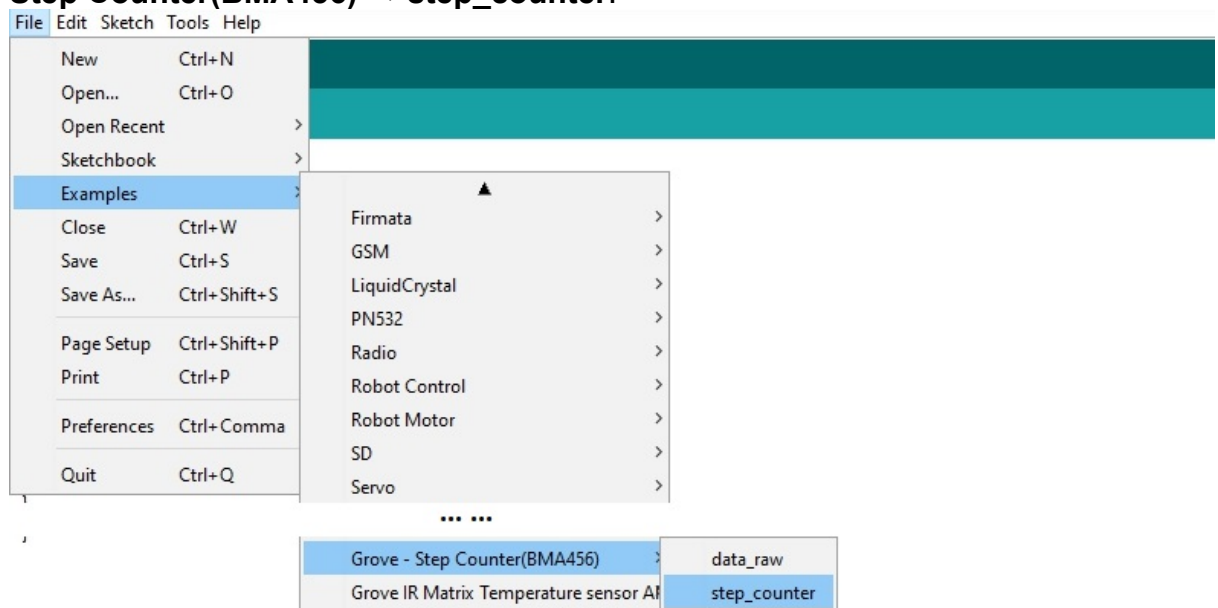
Step Counter(BMA456) → step_counter.

File Edit Sketch Tools Help

New Ctrl+N
Open... Ctrl+O
Open Recent
Sketchbook
Examples
Close Ctrl+W
Save Ctrl+S
Save As... Ctrl+Shift+S
Page Setup Ctrl+Shift+P
Print Ctrl+P
Preferences Ctrl+Comma
Quit Ctrl+Q

Firmata
GSM
LiquidCrystal
PN532
Radio
Robot Control
Robot Motor
SD
Servo

... ...

Grove - Step Counter(BMA456)
Grove IR Matrix Temperature sensor AI

data_raw
step_counter